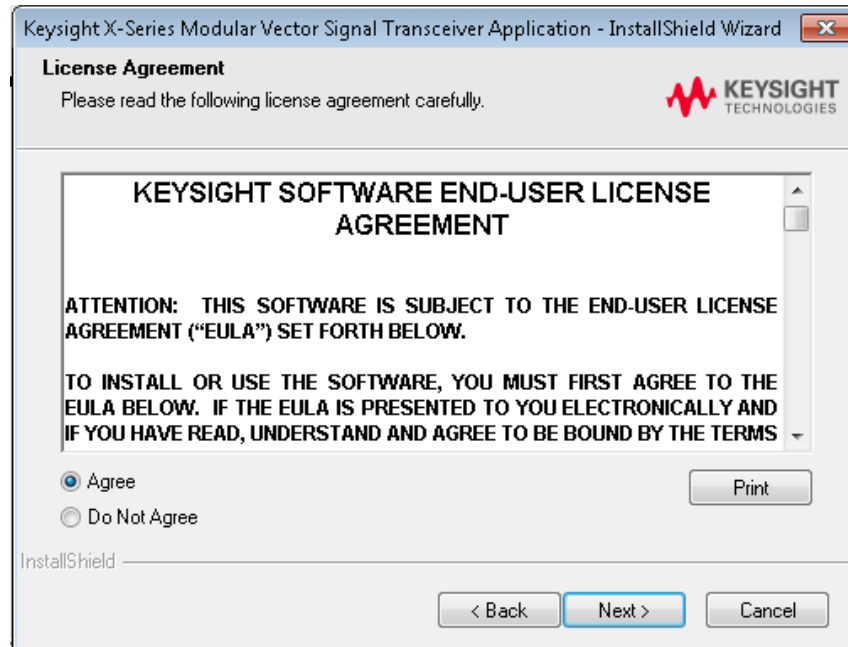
Keysight X-Series Modular Vector Signal Transceiver Application - InstallShield Wizard

License Agreement

Please read the following license agreement carefully.

KEYSIGHT TECHNOLOGIES

KEYSIGHT SOFTWARE END-USER LICENSE AGREEMENT

ATTENTION: THIS SOFTWARE IS SUBJECT TO THE END-USER LICENSE AGREEMENT ("EULA") SET FORTH BELOW.

TO INSTALL OR USE THE SOFTWARE, YOU MUST FIRST AGREE TO THE EULA BELOW. IF THE EULA IS PRESENTED TO YOU ELECTRONICALLY AND IF YOU HAVE READ, UNDERSTAND AND AGREE TO BE BOUND BY THE TERMS

Agree

Do Not Agree

Print

InstallShield

< Back

Next >

Cancel